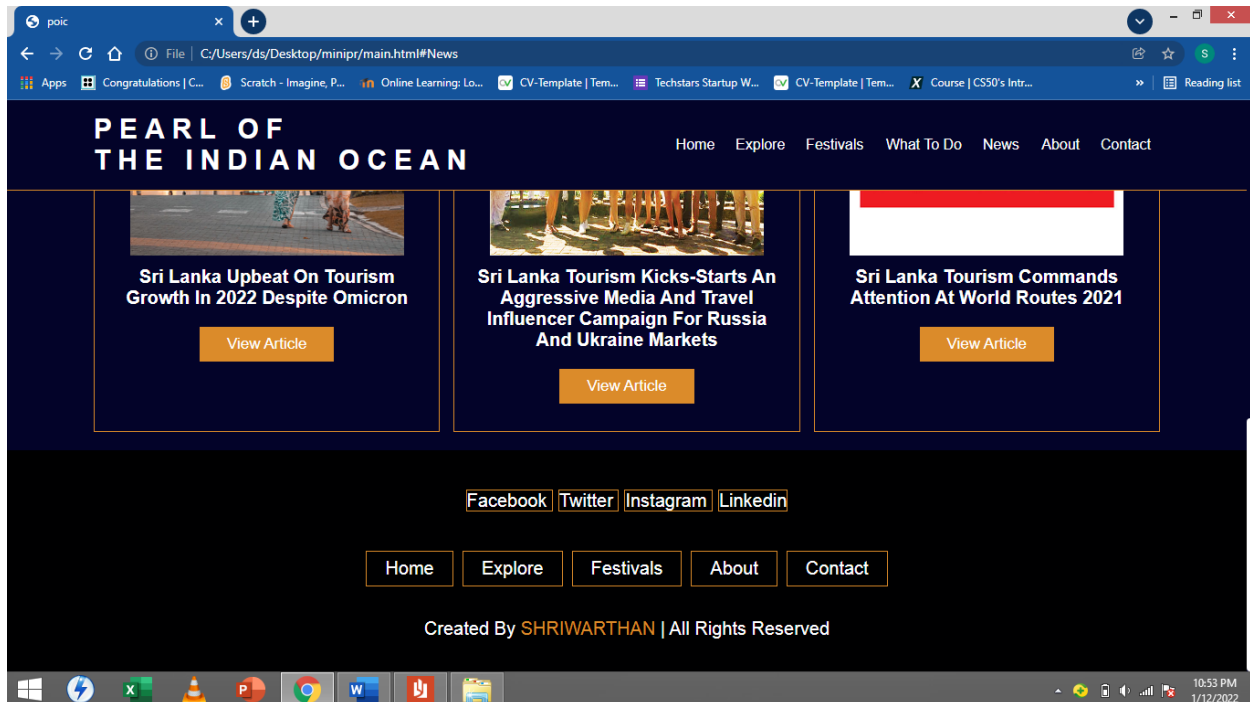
poic

File | C:/Users/ds/Desktop/minipr/main.html#News

Apps | Congratulations | C... | Scratch - Imagine, P... | Online Learning: Lo... | CV-Template | Tem... | Techstars Startup W... | CV-Template | Tem... | Course | CS50's Intr... | » | Reading list

PEARL OF THE INDIAN OCEAN

Home Explore Festivals What To Do News About Contact

Sri Lanka Upbeat On Tourism Growth In 2022 Despite Omicron

View Article

Sri Lanka Tourism Kicks-Starts An Aggressive Media And Travel Influencer Campaign For Russia And Ukraine Markets

View Article

Sri Lanka Tourism Commands Attention At World Routes 2021

View Article

Facebook Twitter Instagram Linkedin

Home Explore Festivals About Contact

Created By SHRIWARTHAN | All Rights Reserved

10:53 PM
1/12/2022